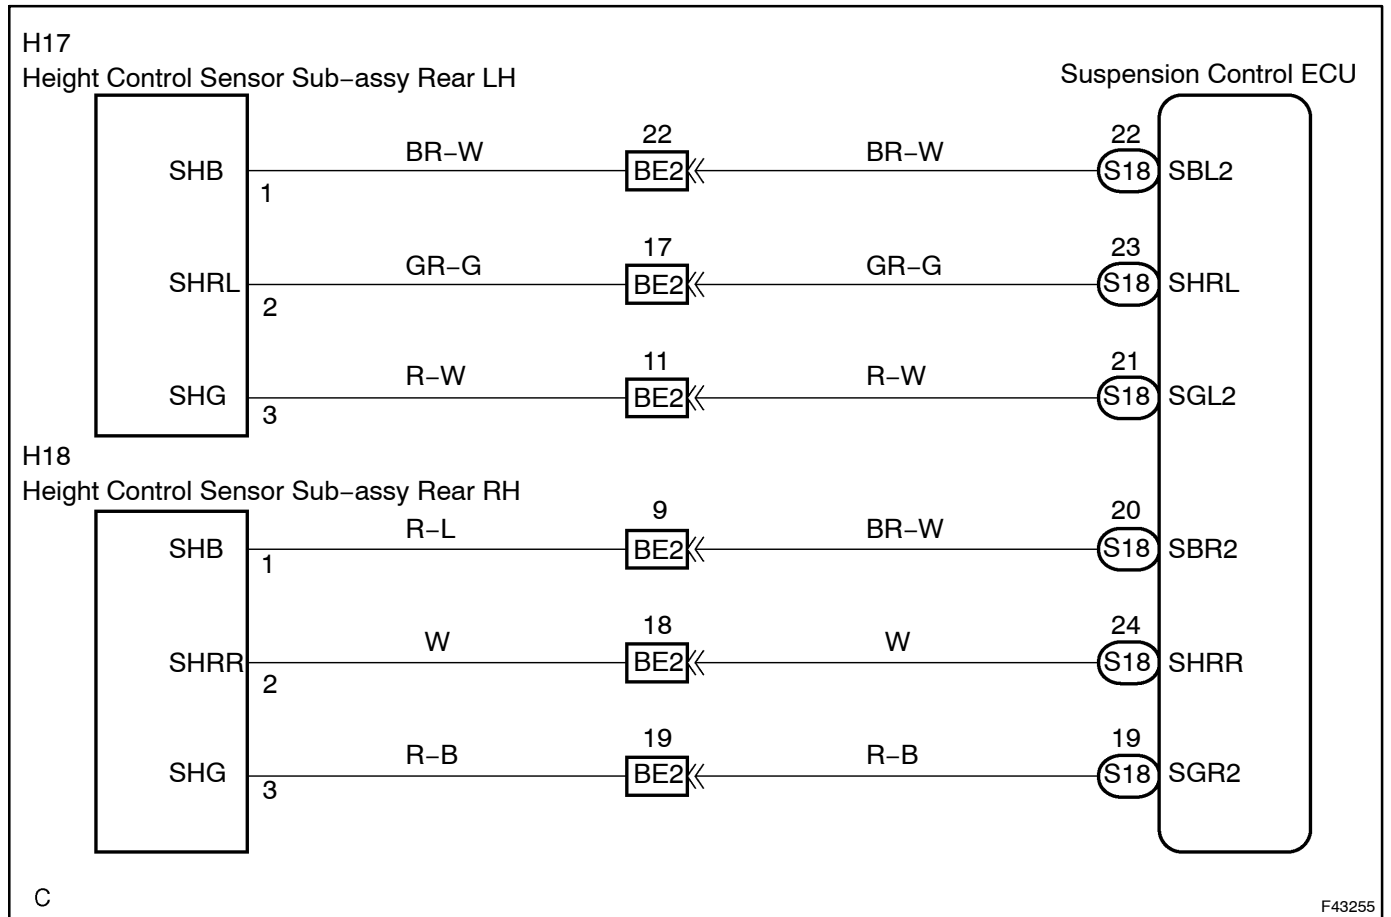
H17
Height Control Sensor Sub−assy Rear LH

Suspension Control ECU

SHB
1
BR−W
22
BE2
BR−W
22
S18
SBL2

SHRL
2
GR−G
17
BE2
GR−G
23
S18
SHRL

SHG
3
R−W
11
BE2
R−W
21
S18
SGL2

H18
Height Control Sensor Sub−assy Rear RH

SHB
1
R−L
9
BE2
BR−W
20
S18
SBR2

SHRR
2
W
18
BE2
W
24
S18
SHRR

SHG
3
R−B
19
BE2
R−B
19
S18
SGR2

C

F43255